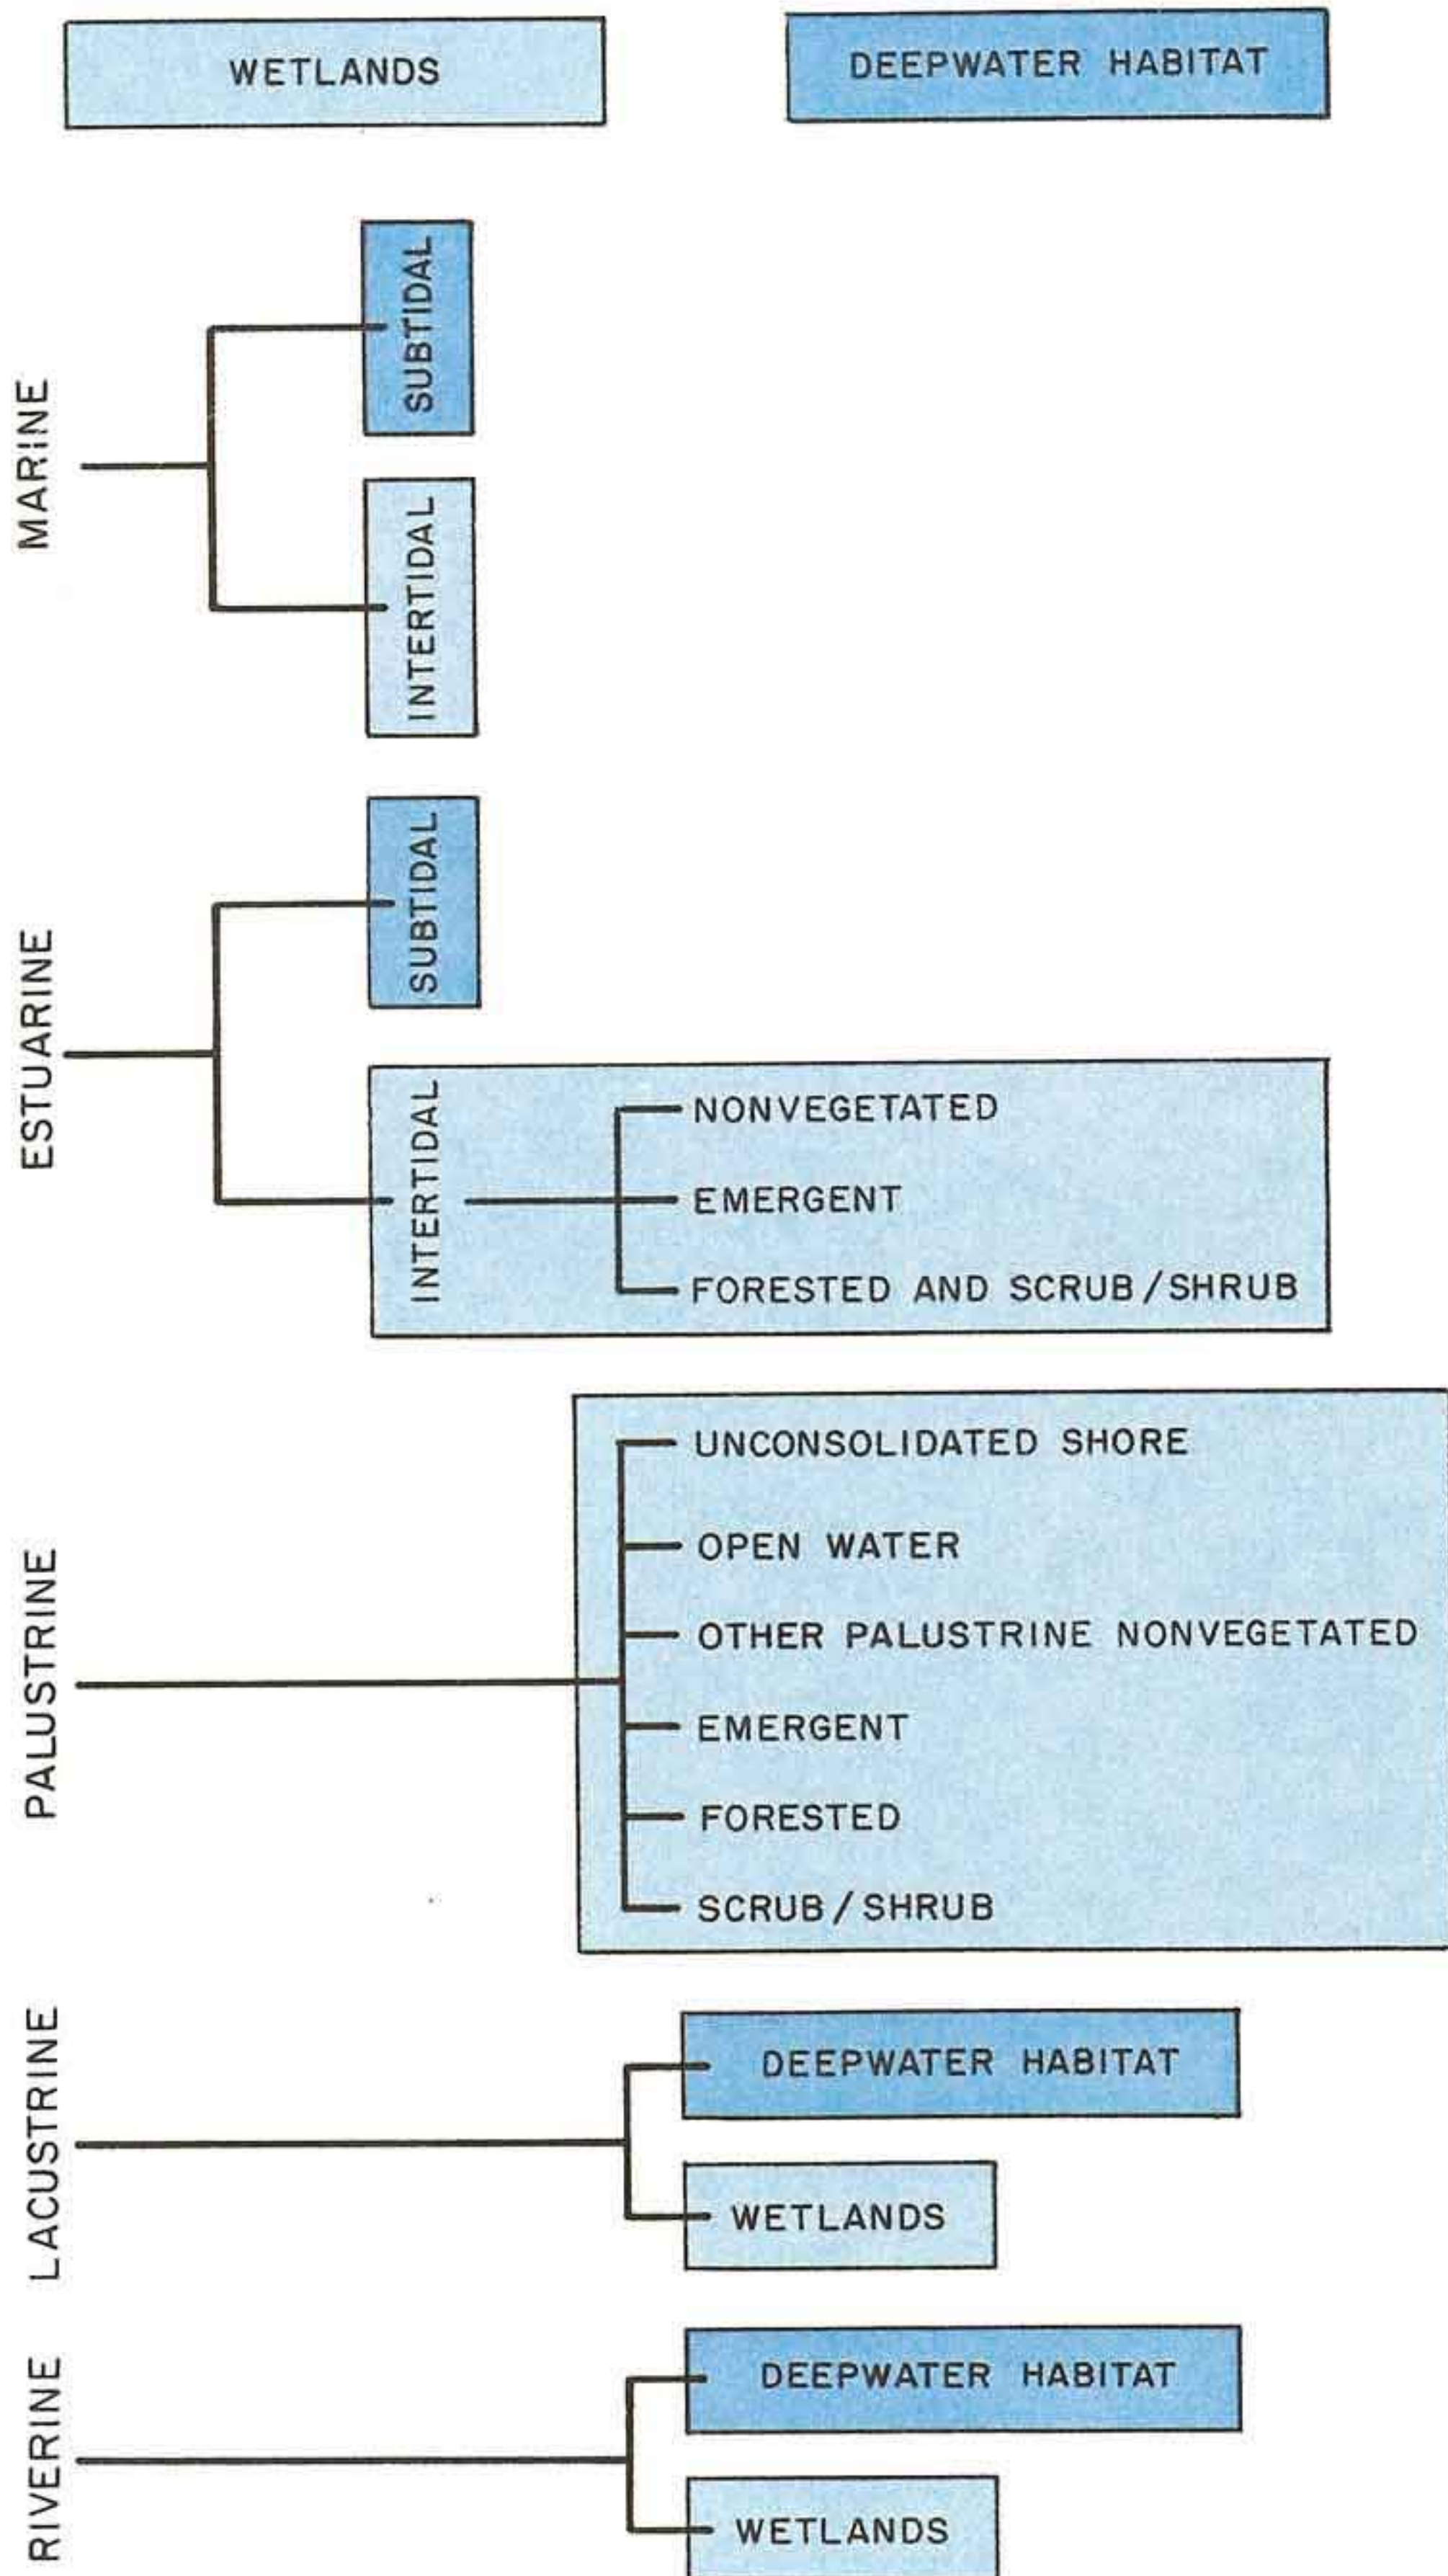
WETLANDS

DEEPWATER HABITAT

MARINE

SUBTIDAL

INTERTIDAL

ESTUARINE

SUBTIDAL

INTERTIDAL

NONVEGETATED

EMERGENT

FORESTED AND SCRUB / SHRUB

PALUSTRINE

UNCONSOLIDATED SHORE

OPEN WATER

OTHER PALUSTRINE NONVEGETATED

EMERGENT

FORESTED

SCRUB / SHRUB

LACUSTRINE

DEEPWATER HABITAT

WETLANDS

RIVERINE

DEEPWATER HABITAT

WETLANDS